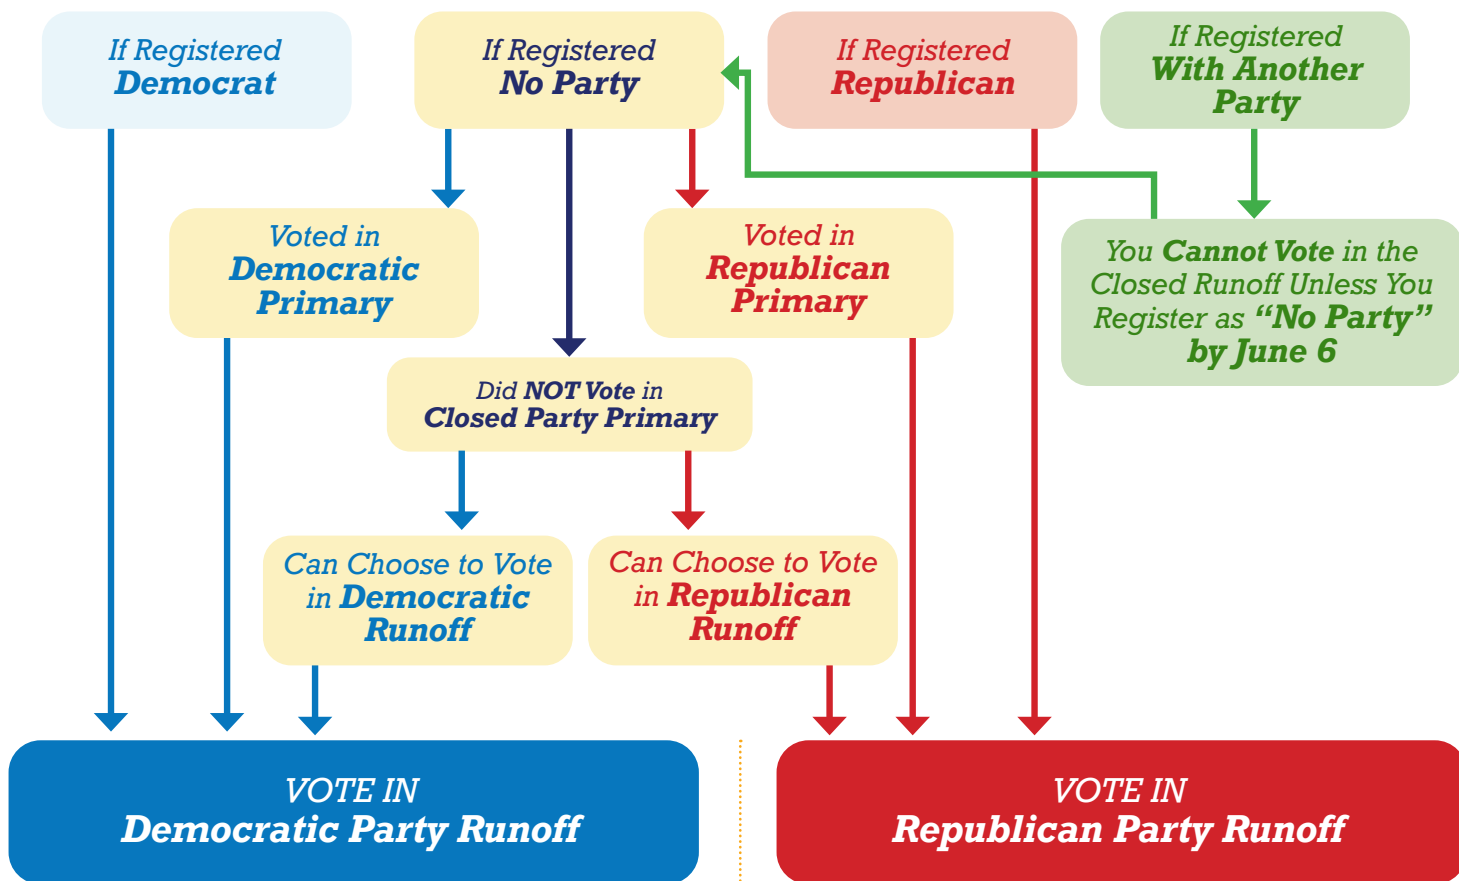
If Registered Democrat

If Registered No Party

If Registered Republican

If Registered With Another Party

Voted in Democratic Primary

Voted in Republican Primary

You Cannot Vote in the Closed Runoff Unless You Register as "No Party" by June 6

Did NOT Vote in Closed Party Primary

Can Choose to Vote in Democratic Runoff

Can Choose to Vote in Republican Runoff

VOTE IN Democratic Party Runoff

VOTE IN Republican Party Runoff